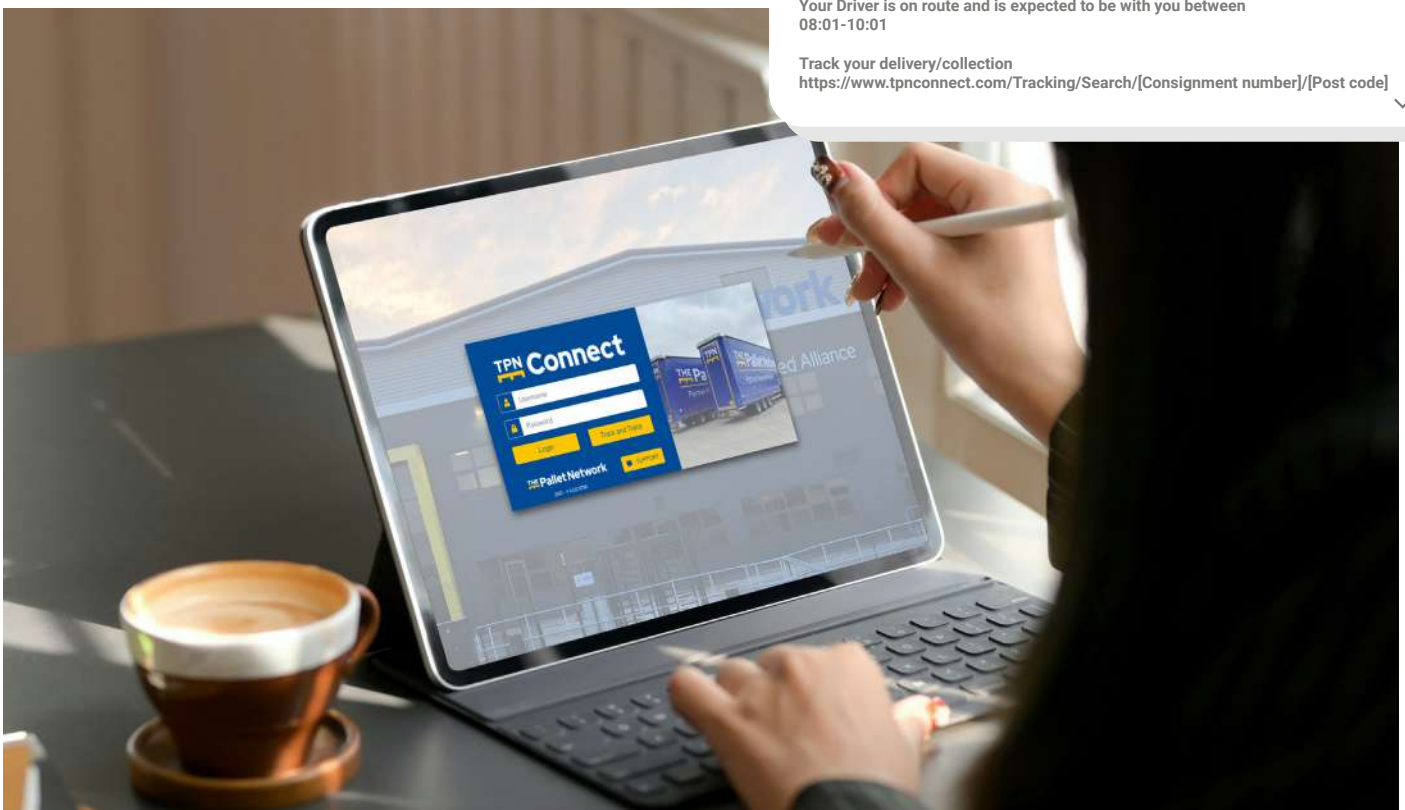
Your Driver is on route and is expected to be with you between 08:01-10:01

Track your delivery/collection
https://www.tpnconnect.com/Tracking/Search/[Consignment number]/[Post code]

TPN Connect

Username

Password

Login

Track and Trace

THE Pallet Network

Support

ork

ed Alliance

THE Pa